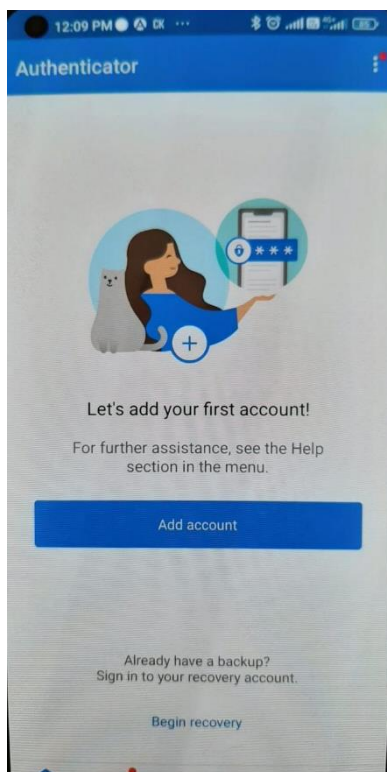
12:09 PM

Authenticator

Let's add your first account!

For further assistance, see the Help section in the menu.

Add account

Already have a backup?
Sign in to your recovery account.

Begin recovery